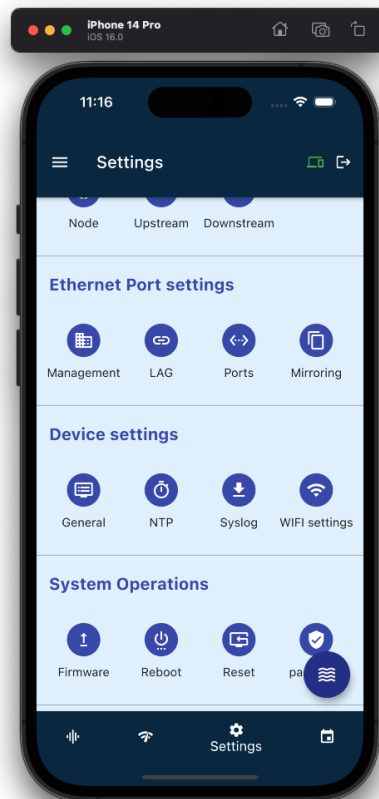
iPhone 14 Pro
iOS 16.0

11:16

Settings

Node Upstream Downstream

Ethernet Port settings

Management LAG Ports Mirroring

Device settings

General NTP Syslog WIFI settings

System Operations

Firmware Reboot Reset pa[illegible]

Settings